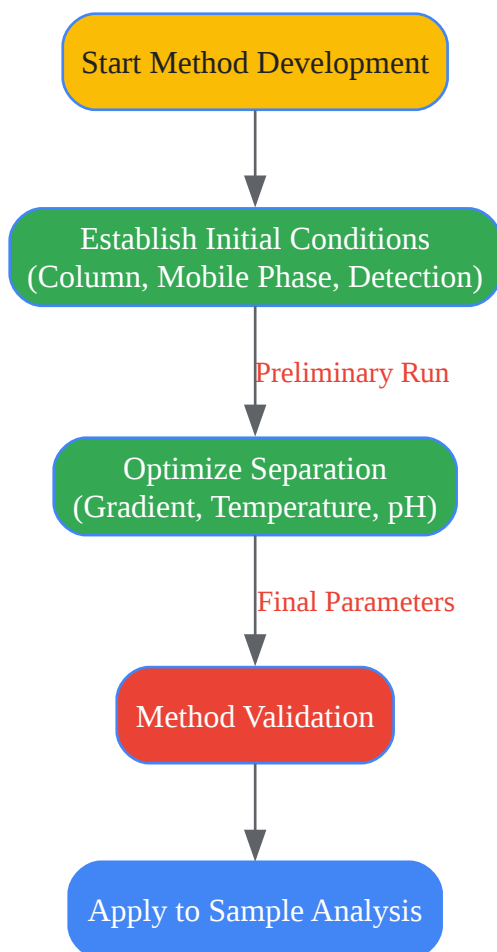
Start Method Development

Establish Initial Conditions
(Column, Mobile Phase, Detection)

Preliminary Run

Optimize Separation
(Gradient, Temperature, pH)

Final Parameters

Method Validation

Apply to Sample Analysis